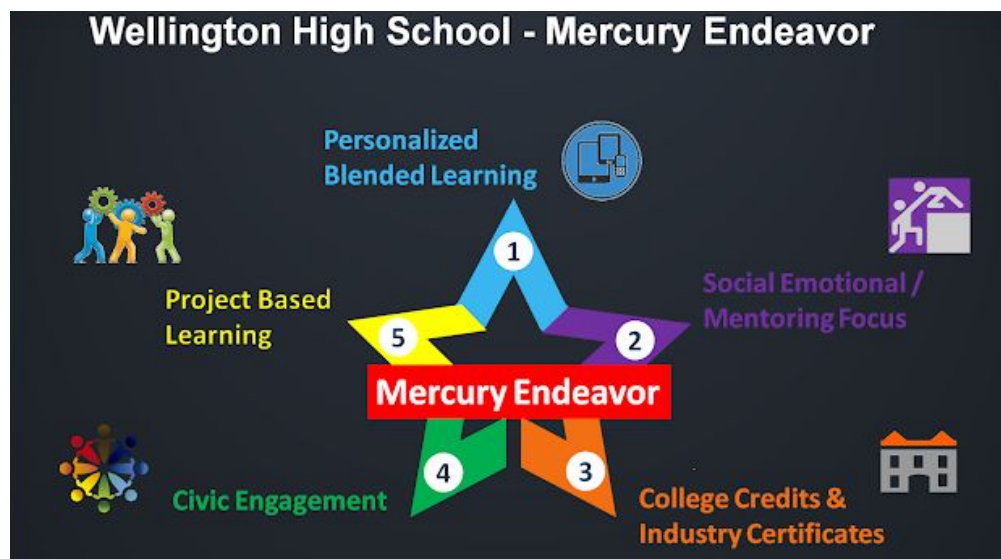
Wellington High School - Mercury Endeavor

Personalized Blended Learning

1

Social Emotional / Mentoring Focus

2

Project Based Learning

5

Mercury Endeavor

4

3

Civic Engagement

College Credits & Industry Certificates